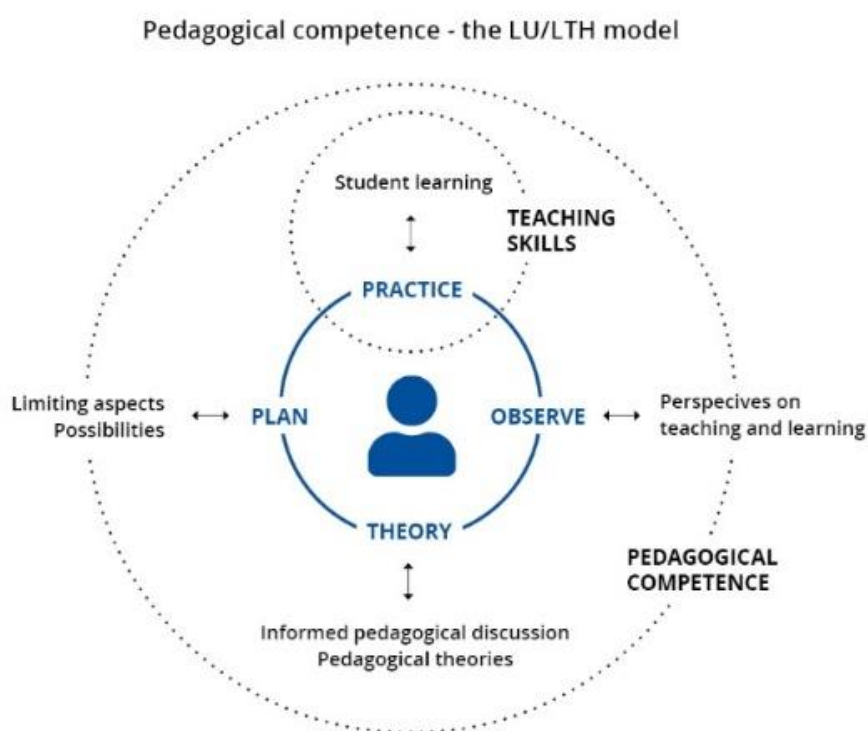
Pedagogical competence - the LU/LTH model

Student learning

TEACHING SKILLS

PRACTICE

Limiting aspects
Possibilities

PLAN

OBSERVE

Perspecives on teaching and learning

THEORY

PEDAGOGICAL COMPETENCE

Informed pedagogical discussion
Pedagogical theories